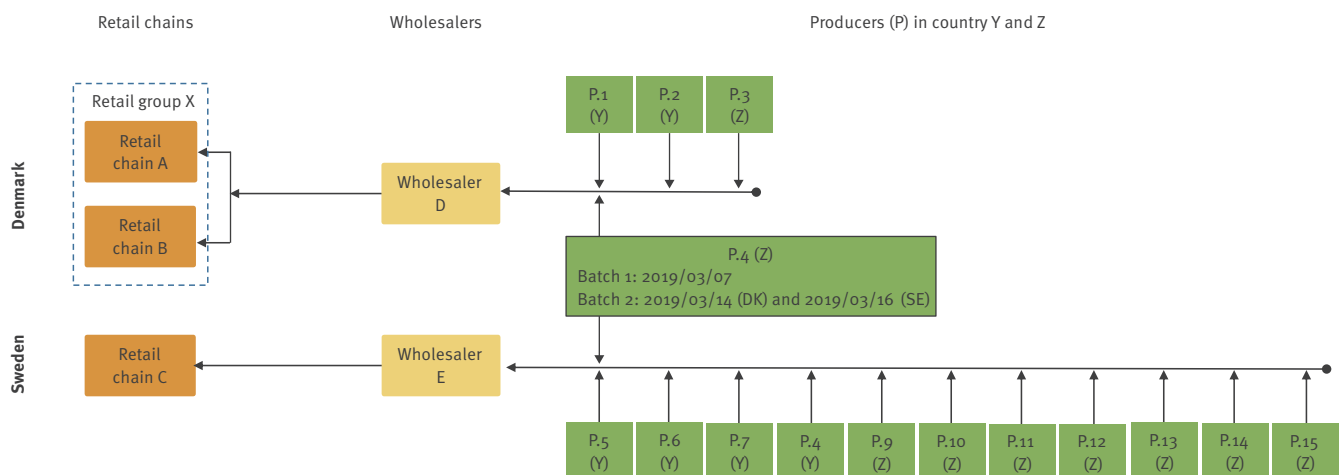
Retail chains

Wholesalers

Producers (P) in country Y and Z

Retail group X

Retail chain A

Retail chain B

Denmark

Wholesaler D

P.1 (Y)

P.2 (Y)

P.3 (Z)

P.4 (Z)
Batch 1: 2019/03/07
Batch 2: 2019/03/14 (DK) and 2019/03/16 (SE)

Sweden

Retail chain C

Wholesaler E

P.5 (Y)

P.6 (Y)

P.7 (Y)

P.4 (Y)

P.9 (Z)

P.10 (Z)

P.11 (Z)

P.12 (Z)

P.13 (Z)

P.14 (Z)

P.15 (Z)